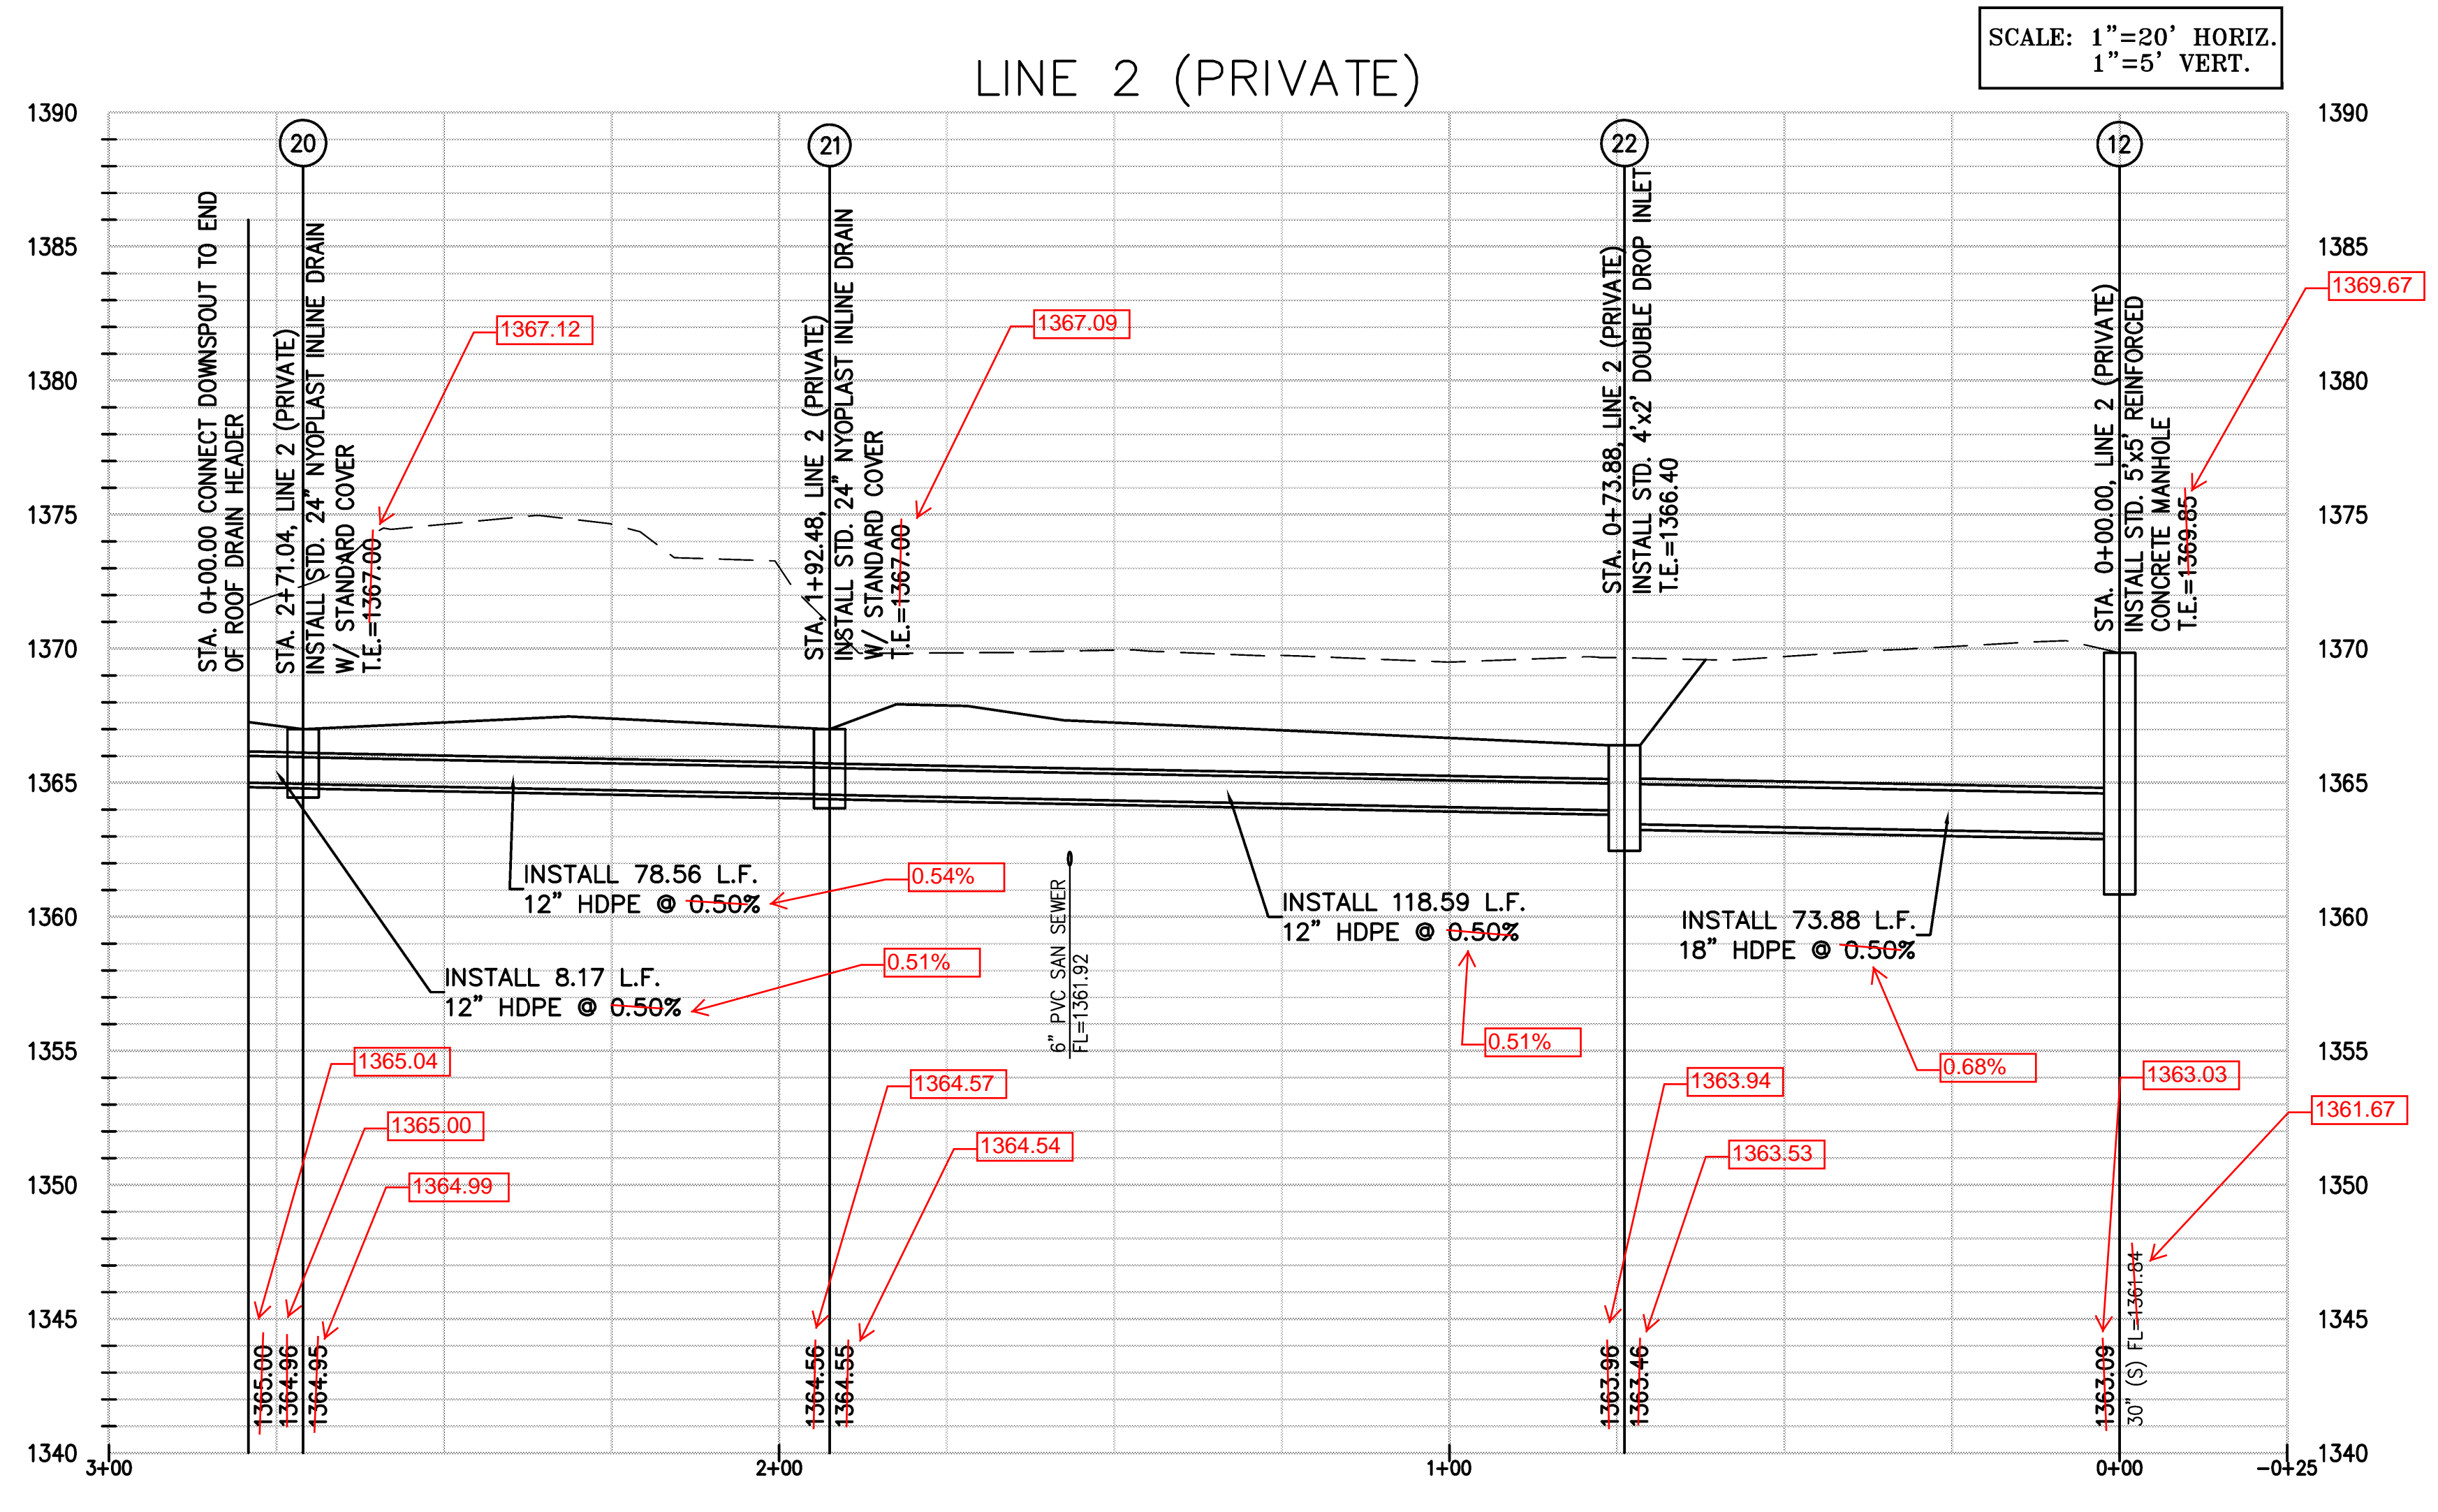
SCALE: 1"=20' HORIZ.
1"=5' VERT.

LINE 2 (PRIVATE)

1390
1385
1380
1375
1370
1365
1360
1355
1350
1345
1340

20
21
22
12

STA. 0+00.00 CONNECT DOWNSPOUT TO END OF ROOF DRAIN HEADER

STA. 2+71.04, LINE 2 (PRIVATE) INSTALL STD. 24" NYOPLAST INLINE DRAIN W/ STANDARD COVER T.E.=1367.00

1367.12

STA. 1+92.48, LINE 2 (PRIVATE) INSTALL STD. 24" NYOPLAST INLINE DRAIN W/ STANDARD COVER T.E.=1367.00

1367.09

STA. 0+73.88, LINE 2 (PRIVATE) INSTALL STD. 4'x2' DOUBLE DROP INLET T.E.=1366.40

STA. 0+00.00, LINE 2 (PRIVATE) INSTALL STD. 5'x5' REINFORCED CONCRETE MANHOLE T.E.=1369.85

1369.67

INSTALL 78.56 L.F. 12" HDPE @ 0.50%
0.54%

INSTALL 8.17 L.F. 12" HDPE @ 0.50%
0.51%

6" PVC SAN SEWER FL=1361.92

INSTALL 118.59 L.F. 12" HDPE @ 0.50%
0.51%

INSTALL 73.88 L.F. 18" HDPE @ 0.50%
0.68%

1365.04
1365.00
1364.99
1364.57
1364.54
1363.94
1363.53
1363.03
1361.67

1365.00
1364.96
1364.95
1364.56
1364.55
1363.96
1363.46
1363.09
30" (S) FL=1361.84

3+00
2+00
1+00
0+00
-0+25